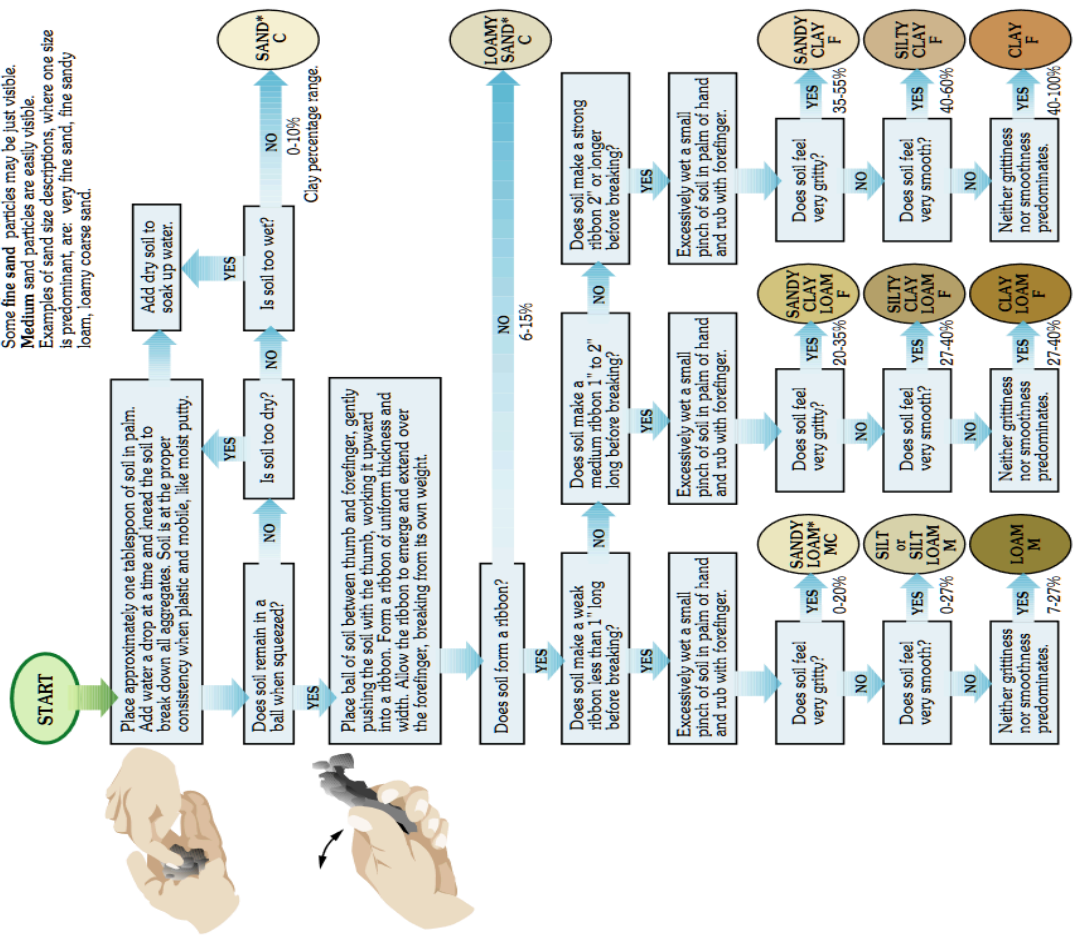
START

Place approximately one tablespoon of soil in palm. Add water a drop at a time and knead the soil to break down all aggregates. Soil is at the proper consistency when plastic and mobile, like moist putty.

Add dry soil to soak up water.

YES

Is soil too dry?

NO

YES

Is soil too wet?

NO

SAND* C

0-10%
Clay percentage range.

Some **fine sand** particles may be just visible.
**Medium** sand particles are easily visible.
Examples of sand size descriptions, where one size is predominant, are: very fine sand, fine sandy loam, loamy coarse sand.

Does soil remain in a ball when squeezed?

NO

YES

Place ball of soil between thumb and forefinger, gently pushing the soil with the thumb, working it upward into a ribbon. Form a ribbon of uniform thickness and width. Allow the ribbon to emerge and extend over the forefinger, breaking from its own weight.

Does soil form a ribbon?

NO

6-15%

LOAMY SAND* C

YES

Does soil make a weak ribbon less than 1" long before breaking?

NO

Does soil make a medium ribbon 1" to 2" long before breaking?

NO

Does soil make a strong ribbon 2" or longer before breaking?

YES

YES

YES

Excessively wet a small pinch of soil in palm of hand and rub with forefinger.

Excessively wet a small pinch of soil in palm of hand and rub with forefinger.

Excessively wet a small pinch of soil in palm of hand and rub with forefinger.

Does soil feel very gritty?

YES

0-20%

SANDY LOAM* MC

NO

Does soil feel very smooth?

YES

0-27%

SILT or SILT LOAM M

NO

Neither grittiness nor smoothness predominates.

YES

7-27%

LOAM M

Does soil feel very gritty?

YES

20-35%

SANDY CLAY LOAM F

NO

Does soil feel very smooth?

YES

27-40%

SILTY CLAY LOAM F

NO

Neither grittiness nor smoothness predominates.

YES

27-40%

CLAY LOAM F

Does soil feel very gritty?

YES

35-55%

SANDY CLAY F

NO

Does soil feel very smooth?

YES

40-60%

SILTY CLAY F

NO

Neither grittiness nor smoothness predominates.

YES

40-100%

CLAY F